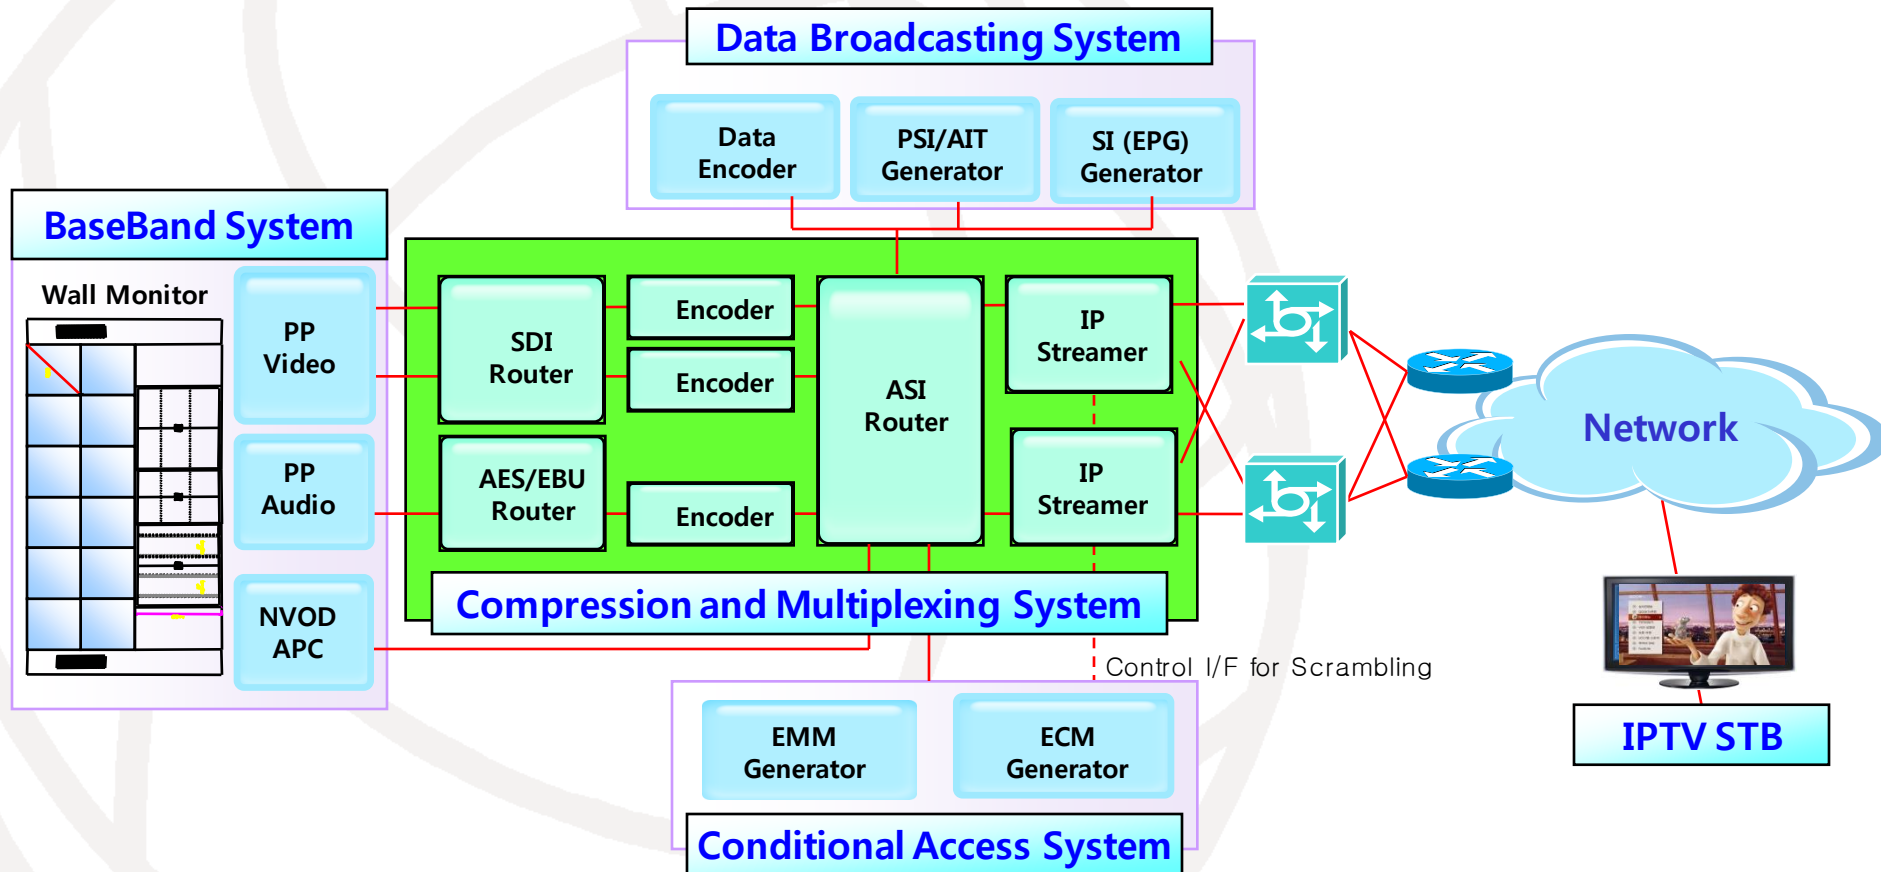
Data Broadcasting System

Data Encoder

PSI/AIT Generator

SI (EPG) Generator

BaseBand System

Wall Monitor

PP Video

PP Audio

NVOD APC

SDI Router

Encoder

Encoder

AES/EBU Router

Encoder

ASI Router

IP Streamer

IP Streamer

Compression and Multiplexing System

Network

Control I/F for Scrambling

EMM Generator

ECM Generator

Conditional Access System

IPTV STB